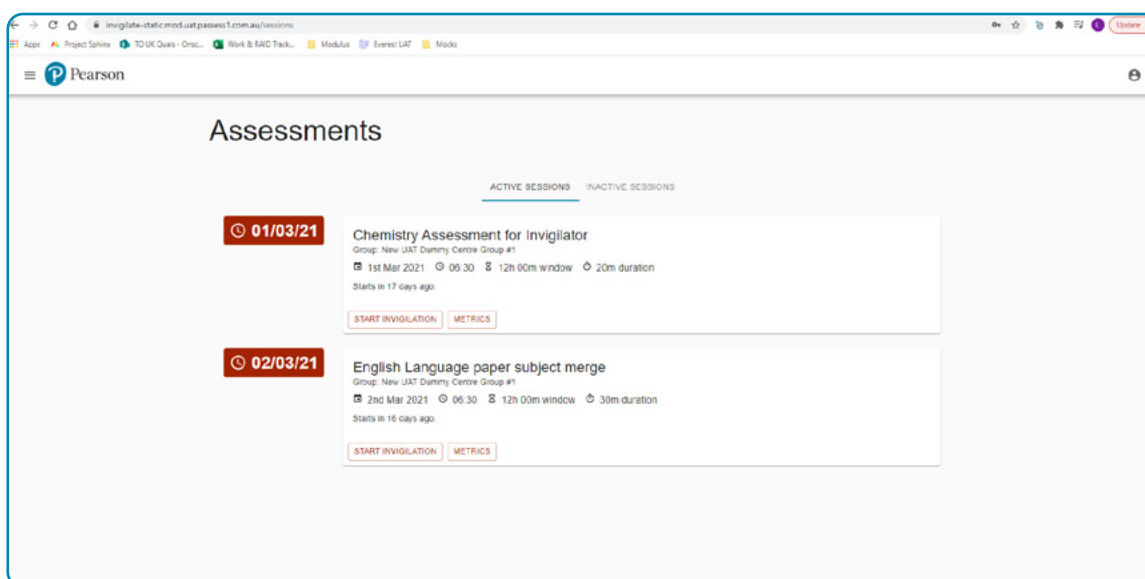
invigilate-static.mod.uat.passess1.com.au/sessions

Update

Apps Project Sphinx TO UK Quals - Onsc... Work & RAID Track... Modulus Everest UAT Mocks

Pearson

Assessments

ACTIVE SESSIONS INACTIVE SESSIONS

01/03/21

Chemistry Assessment for Invigilator
Group: New UAT Dummy Centre Group #1
1st Mar 2021 06:30 12h 00m window 20m duration
Starts in 17 days ago.

START INVIGILATION METRICS

02/03/21

English Language paper subject merge
Group: New UAT Dummy Centre Group #1
2nd Mar 2021 06:30 12h 00m window 30m duration
Starts in 16 days ago.

START INVIGILATION METRICS